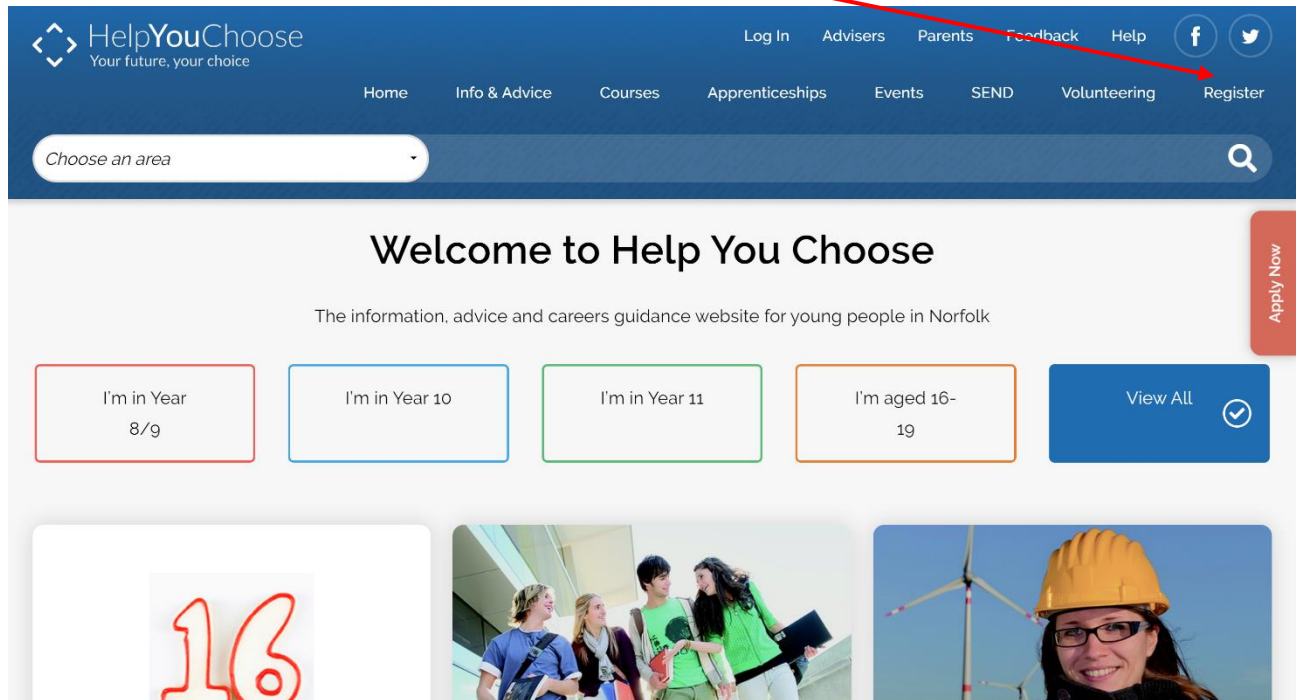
HelpYouChoose
Your future, your choice

Log In Advisers Parents Feedback Help

Home Info & Advice Courses Apprenticeships Events SEND Volunteering Register

Choose an area

Welcome to Help You Choose

The information, advice and careers guidance website for young people in Norfolk

Apply Now

I'm in Year 8/9

I'm in Year 10

I'm in Year 11

I'm aged 16-19

View All

16